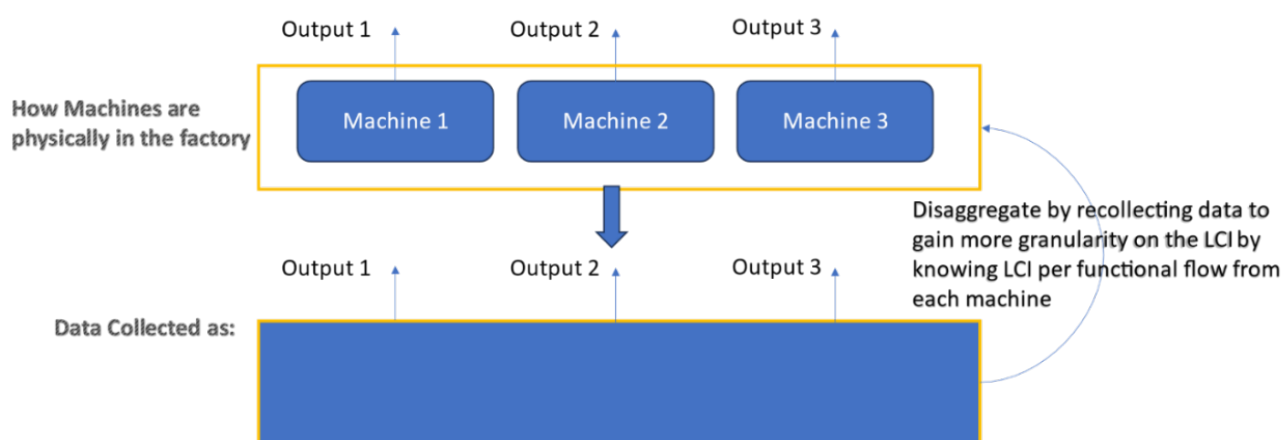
Output 1
Output 2
Output 3

How Machines are physically in the factory

Machine 1
Machine 2
Machine 3

Disaggregate by recollecting data to gain more granularity on the LCI by knowing LCI per functional flow from each machine

Output 1
Output 2
Output 3

Data Collected as: